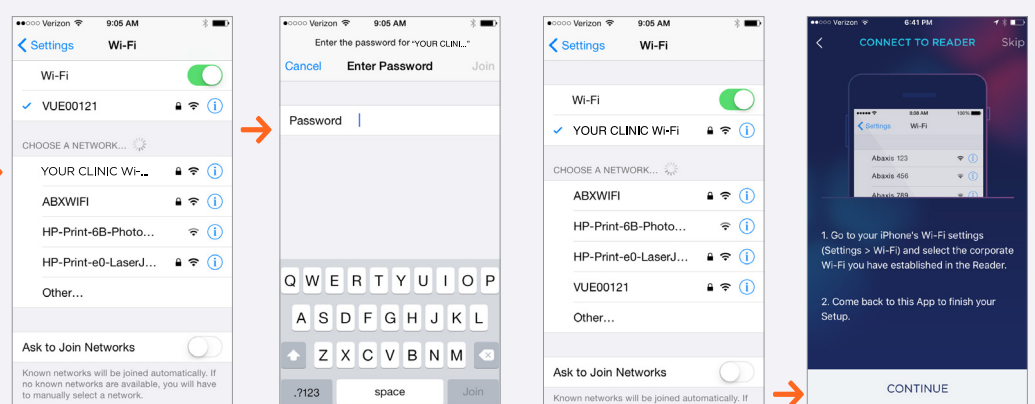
●●○○○ Verizon 9:05 AM

Settings Wi-Fi

Wi-Fi

✓ VUE00121

CHOOSE A NETWORK...

YOUR CLINIC Wi-...

ABXWIFI

HP-Print-6B-Photo...

HP-Print-e0-LaserJ...

Other...

Ask to Join Networks

Known networks will be joined automatically. If no known networks are available, you will have to manually select a network.

●●○○○ Verizon 9:05 AM

Enter the password for "YOUR CLINI..."

Cancel Enter Password Join

Password

Q W E R T Y U I O P

A S D F G H J K L

Z X C V B N M

.?123 space Join

●●○○○ Verizon 9:05 AM

Settings Wi-Fi

Wi-Fi

✓ YOUR CLINIC Wi-Fi

CHOOSE A NETWORK...

ABXWIFI

HP-Print-6B-Photo...

HP-Print-e0-LaserJ...

VUE00121

Other...

Ask to Join Networks

Known networks will be joined automatically. If

●●○○○ Verizon 6:41 PM

CONNECT TO READER Skip

Settings Wi-Fi

Abaxis 123

Abaxis 456

Abaxis 789

1. Go to your iPhone's Wi-Fi settings (Settings > Wi-Fi) and select the corporate Wi-Fi you have established in the Reader.

2. Come back to this App to finish your Setup.

CONTINUE